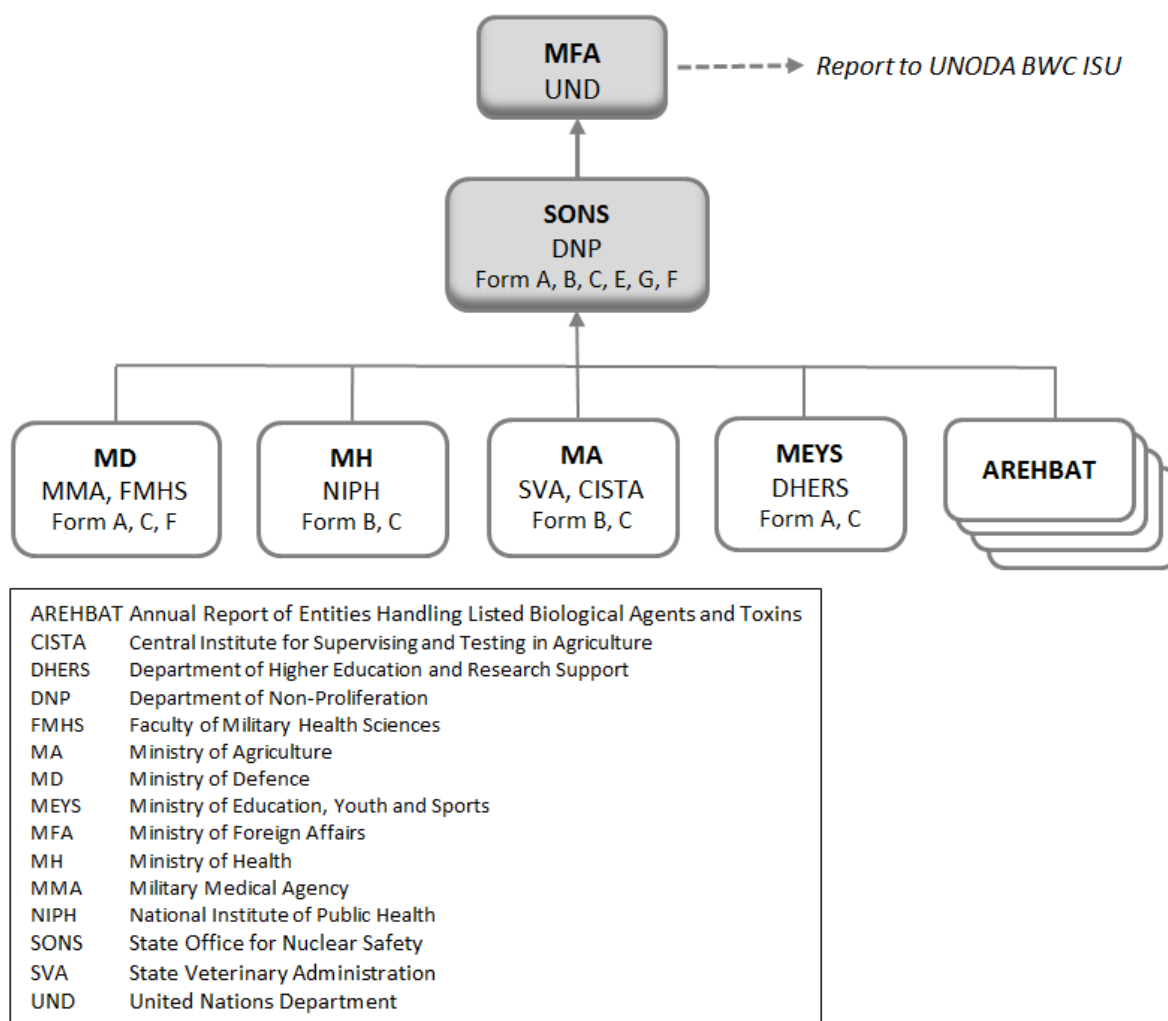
MFA
UND

Report to UNODA BWC ISU

SONS
DNP
Form A, B, C, E, G, F

MD
MMA, FMHS
Form A, C, F

MH
NIPH
Form B, C

MA
SVA, CISTA
Form B, C

MEYS
DHERS
Form A, C

AREHBAT

| | |
|---|---|
| AREHBAT | Annual Report of Entities Handling Listed Biological Agents and Toxins |
| CISTA | Central Institute for Supervising and Testing in Agriculture |
| DHERS | Department of Higher Education and Research Support |
| DNP | Department of Non-Proliferation |
| FMHS | Faculty of Military Health Sciences |
| MA | Ministry of Agriculture |
| MD | Ministry of Defence |
| MEYS | Ministry of Education, Youth and Sports |
| MFA | Ministry of Foreign Affairs |
| MH | Ministry of Health |
| MMA | Military Medical Agency |
| NIPH | National Institute of Public Health |
| SONS | State Office for Nuclear Safety |
| SVA | State Veterinary Administration |
| UND | United Nations Department |